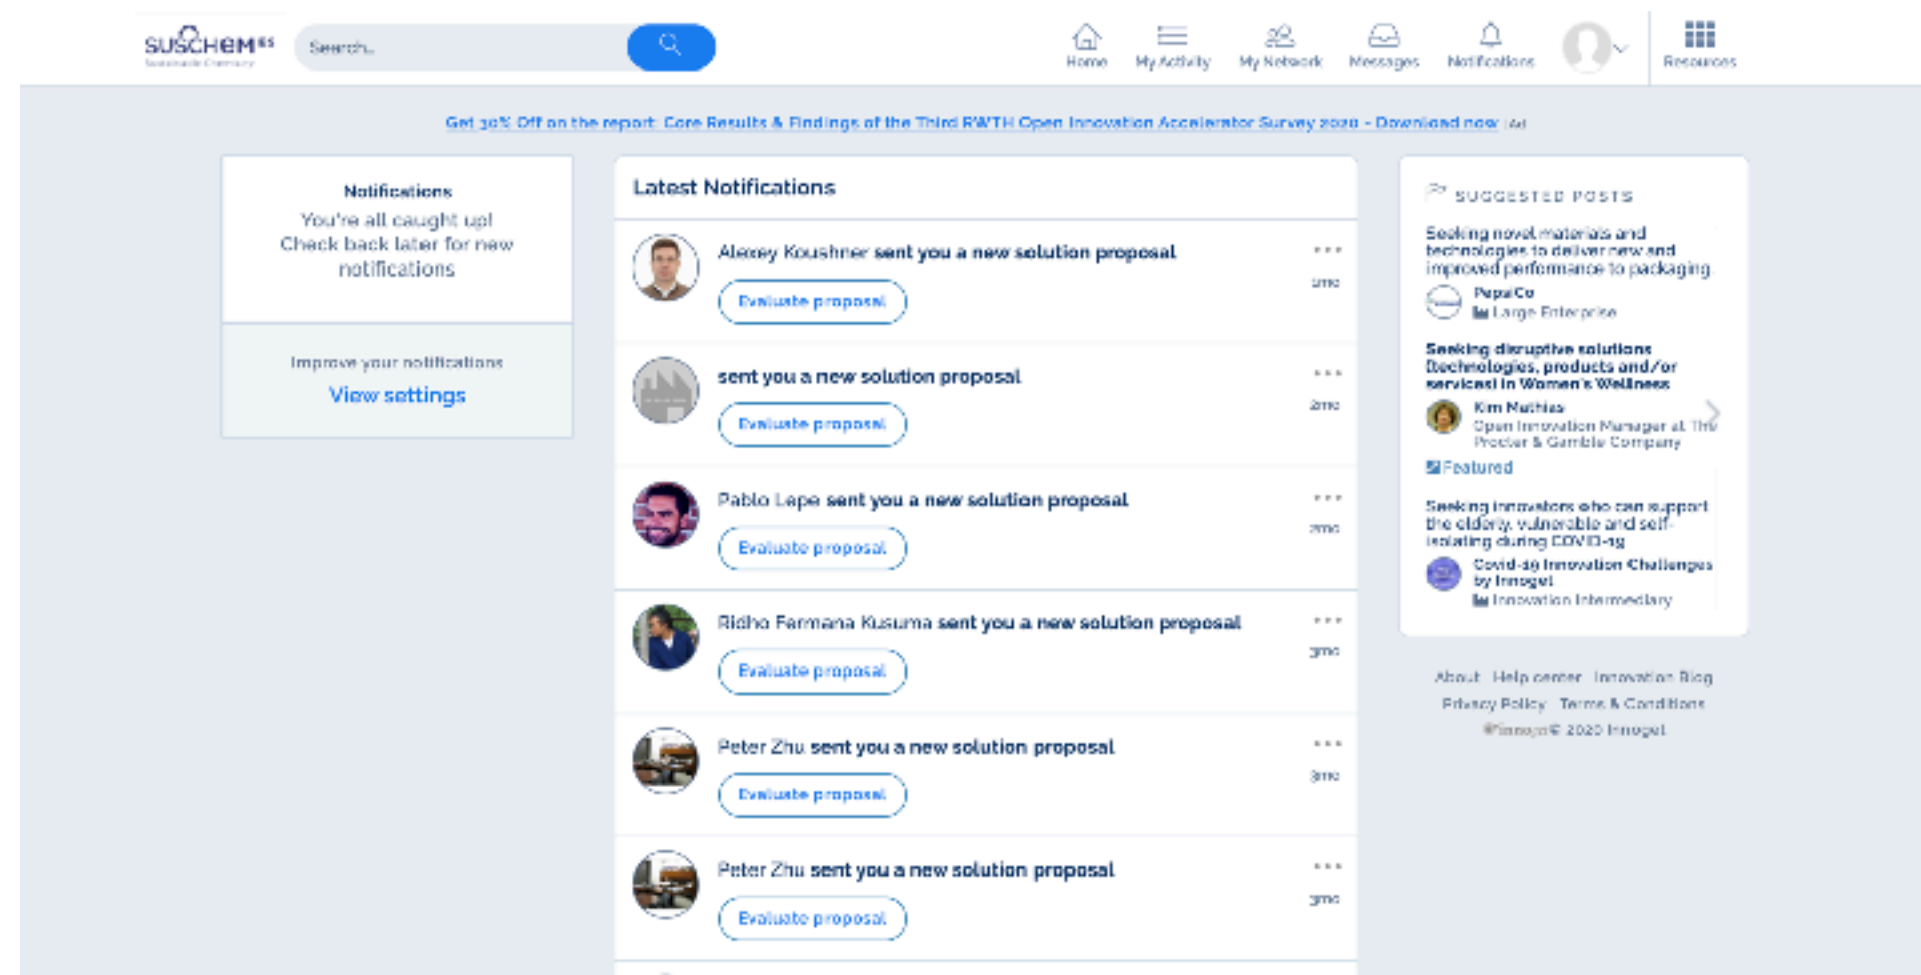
SUSCHEM ES
Sustainable Chemistry

Search...

Home My Activity My Network Messages Notifications Resources

Get 30% Off on the report: Core Results & Findings of the Third RWTH Open Innovation Accelerator Survey 2020 - Download now | Ad

Notifications
You're all caught up!
Check back later for new notifications

Improve your notifications
View settings

Latest Notifications

Alexey Koushner sent you a new solution proposal
Evaluate proposal
1mo

sent you a new solution proposal
Evaluate proposal
2mo

Pablo Lepe sent you a new solution proposal
Evaluate proposal
2mo

Ridho Farmana Kusuma sent you a new solution proposal
Evaluate proposal
3mo

Peter Zhu sent you a new solution proposal
Evaluate proposal
3mo

Peter Zhu sent you a new solution proposal
Evaluate proposal
3mo

SUGGESTED POSTS

Seeking novel materials and technologies to deliver new and improved performance to packaging
PepsiCo
Large Enterprise

Seeking disruptive solutions (technologies, products and/or services) in Women's Wellness
Kim Mathias
Open Innovation Manager at The Procter & Gamble Company
Featured

Seeking innovators who can support the elderly, vulnerable and self-isolating during COVID-19
Covid-19 Innovation Challenges by Innoget
Innovation Intermediary

About Help center Innovation Blog
Privacy Policy Terms & Conditions
©Innoget© 2020 Innoget